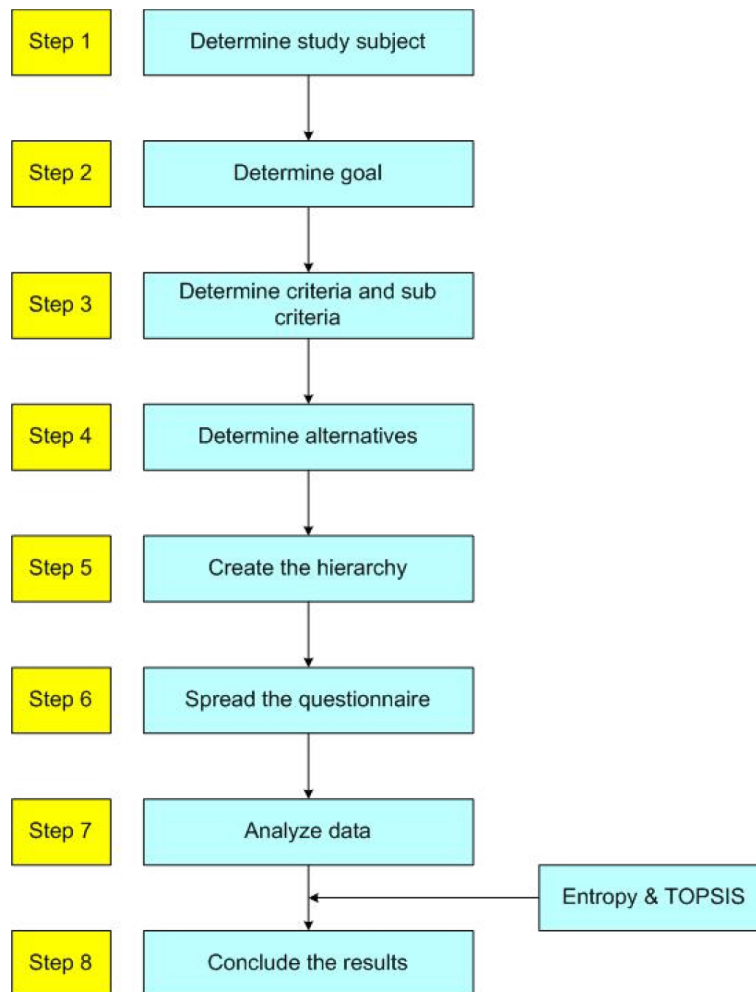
Step 1

Determine study subject

Step 2

Determine goal

Step 3

Determine criteria and sub criteria

Step 4

Determine alternatives

Step 5

Create the hierarchy

Step 6

Spread the questionnaire

Step 7

Analyze data

Entropy & TOPSIS

Step 8

Conclude the results